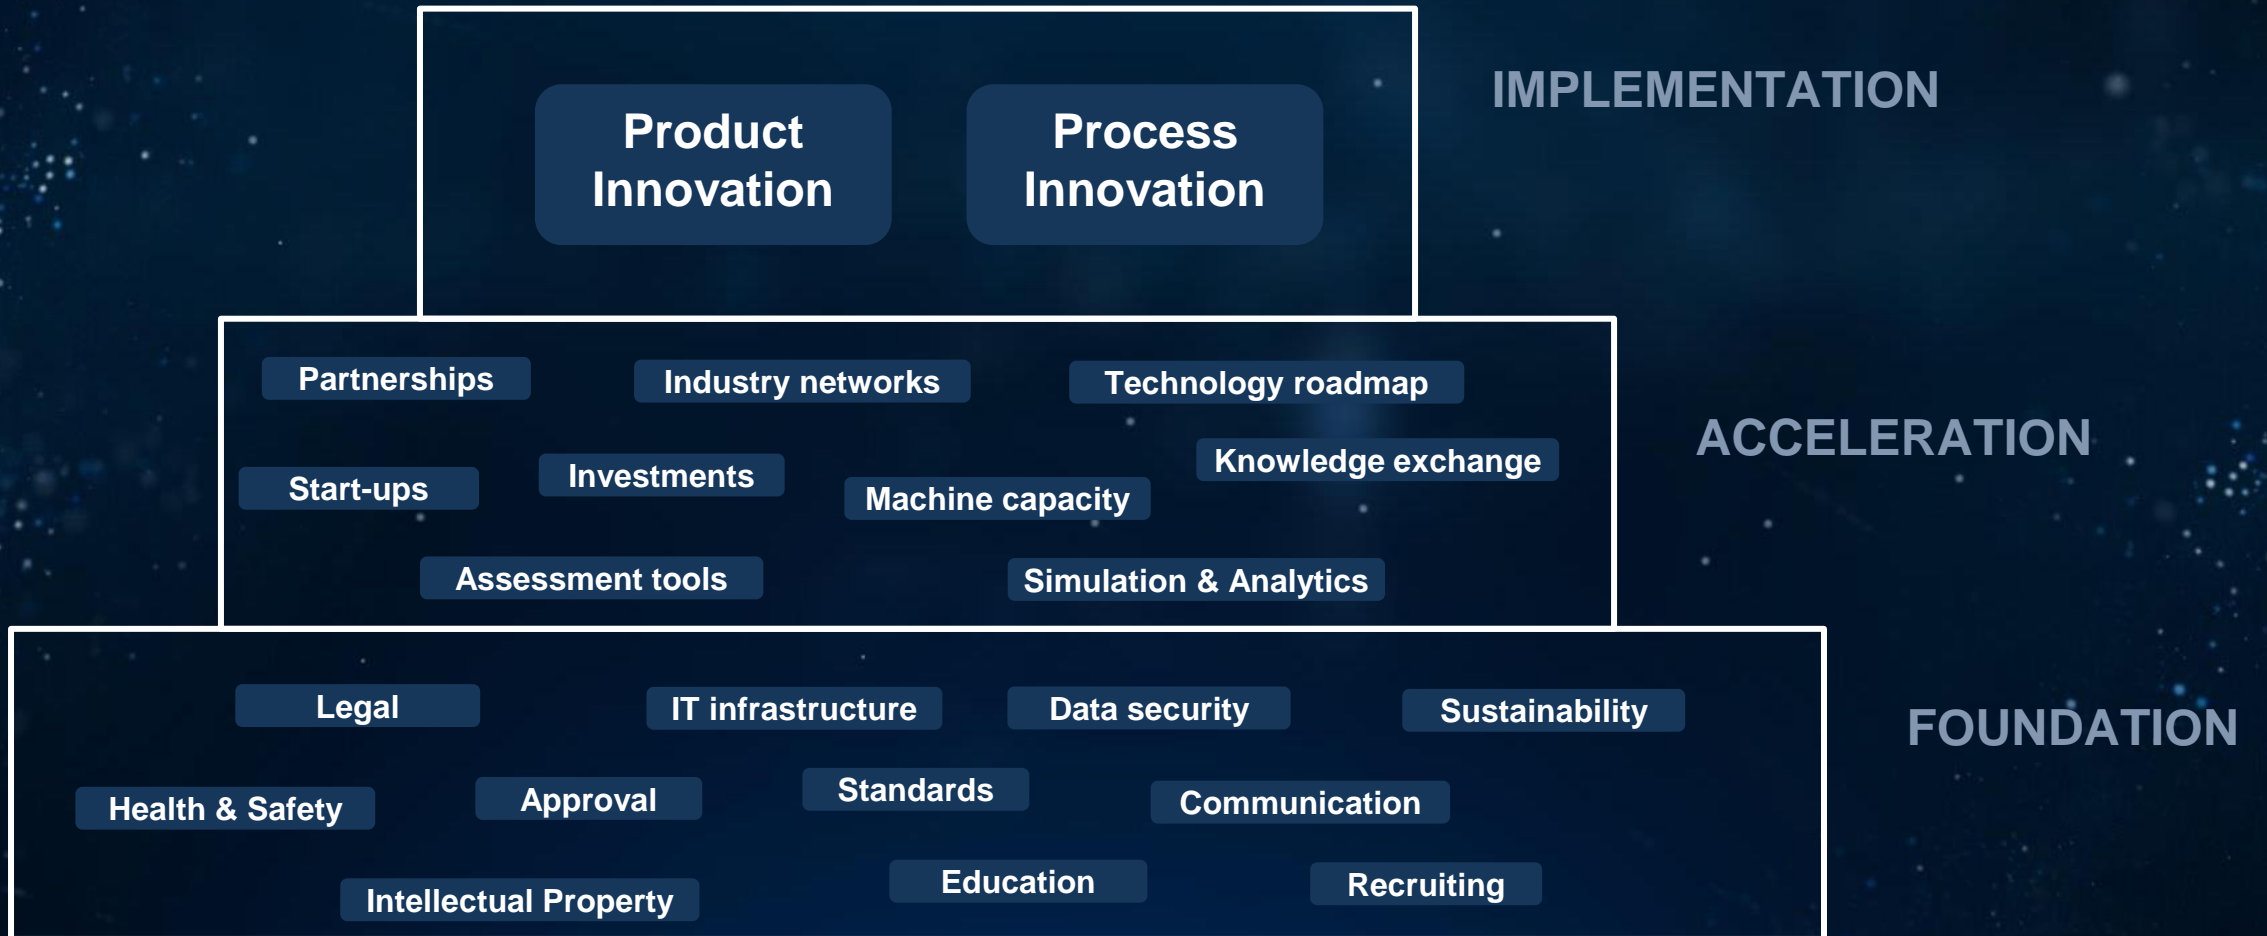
Product Innovation

Process Innovation

IMPLEMENTATION

Partnerships

Industry networks

Technology roadmap

Start-ups

Investments

Machine capacity

Knowledge exchange

Assessment tools

Simulation & Analytics

ACCELERATION

Legal

IT infrastructure

Data security

Sustainability

Health & Safety

Approval

Standards

Communication

Intellectual Property

Education

Recruiting

FOUNDATION